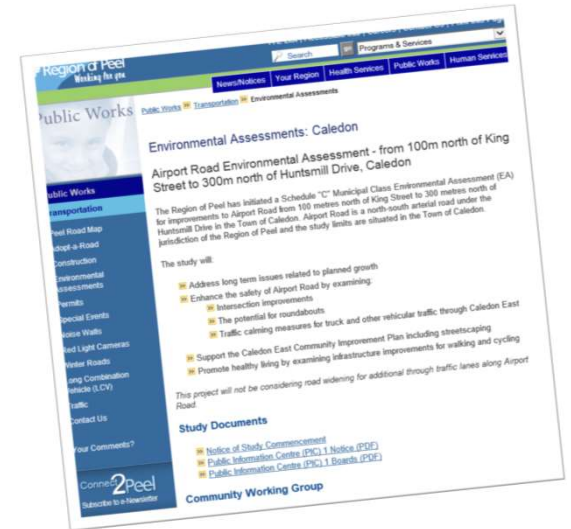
Region of Peel
Working for you

Search
GO
Programs & Services

News/Notices
Your Region
Health Services
Public Works
Human Services

Public Works

Public Works
Transportation
Peel Road Map
Adopt-a-Road
Construction
Environmental Assessments
Permits
Special Events
Noise Walls
Red Light Cameras
Winter Roads
Long Combination Vehicle (LCV)
Traffic
Contact Us

Your Comments?

Connect2Peel
Subscribe to e-Newsletter

Public Works » Transportation » Environmental Assessments

Environmental Assessments: Caledon

Airport Road Environmental Assessment - from 100m north of King Street to 300m north of Huntsmill Drive, Caledon

The Region of Peel has initiated a Schedule "C" Municipal Class Environmental Assessment (EA) for improvements to Airport Road from 100 metres north of King Street to 300 metres north of Huntsmill Drive in the Town of Caledon. Airport Road is a north-south arterial road under the jurisdiction of the Region of Peel and the study limits are situated in the Town of Caledon.

The study will:

» Address long term issues related to planned growth
» Enhance the safety of Airport Road by examining:
» Intersection improvements
» The potential for roundabouts
» Traffic calming measures for truck and other vehicular traffic through Caledon East
» Support the Caledon East Community Improvement Plan including streetscaping
» Promote healthy living by examining infrastructure improvements for walking and cycling

This project will not be considering road widening for additional through traffic lanes along Airport Road.

Study Documents

» Notice of Study Commencement
» Public Information Centre (PIC) 1 Notice (PDF)
» Public Information Centre (PIC) 1 Boards (PDF)

Community Working Group